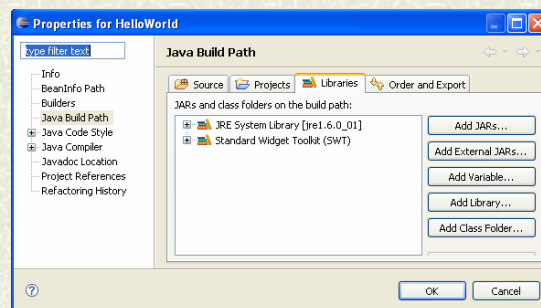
Properties for HelloWorld

type filter text

Info
BeanInfo Path
Builders
Java Build Path
Java Code Style
Java Compiler
Javadoc Location
Project References
Refactoring History

Java Build Path

Source
Projects
Libraries
Order and Export

JARs and class folders on the build path:

JRE System Library [jre1.6.0_01]
Standard Widget Toolkit (SWT)

Add JARs...
Add External JARs...
Add Variable...
Add Library...
Add Class Folder...

OK
Cancel